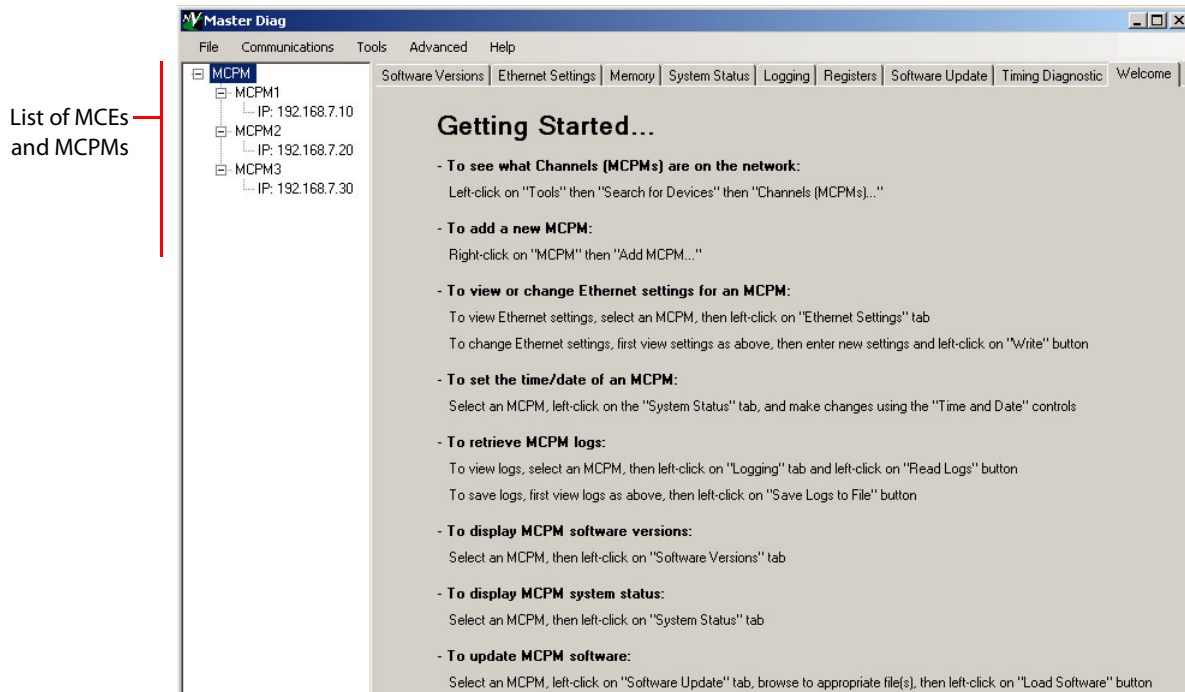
Master Diag

File Communications Tools Advanced Help

List of MCEs and MCPMs

MCPM
MCPM1
IP: 192.168.7.10
MCPM2
IP: 192.168.7.20
MCPM3
IP: 192.168.7.30

Software Versions | Ethernet Settings | Memory | System Status | Logging | Registers | Software Update | Timing Diagnostic | Welcome

Getting Started...

- To see what Channels (MCPMs) are on the network:
Left-click on "Tools" then "Search for Devices" then "Channels (MCPMs)..."

- To add a new MCPM:
Right-click on "MCPM" then "Add MCPM..."

- To view or change Ethernet settings for an MCPM:
To view Ethernet settings, select an MCPM, then left-click on "Ethernet Settings" tab
To change Ethernet settings, first view settings as above, then enter new settings and left-click on "Write" button

- To set the time/date of an MCPM:
Select an MCPM, left-click on the "System Status" tab, and make changes using the "Time and Date" controls

- To retrieve MCPM logs:
To view logs, select an MCPM, then left-click on "Logging" tab and left-click on "Read Logs" button
To save logs, first view logs as above, then left-click on "Save Logs to File" button

- To display MCPM software versions:
Select an MCPM, then left-click on "Software Versions" tab

- To display MCPM system status:
Select an MCPM, then left-click on "System Status" tab

- To update MCPM software:
Select an MCPM, left-click on "Software Update" tab, browse to appropriate file(s), then left-click on "Load Software" button